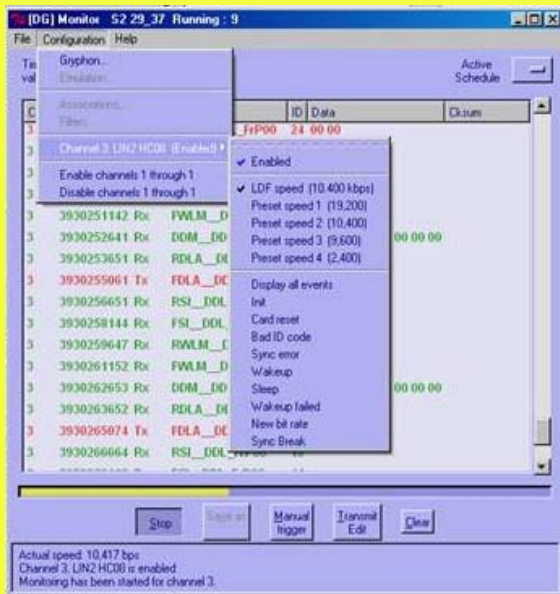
[DG] Monitor S2 29_37 Running : 9

File Configuration Help

Gryphon...
Emulation...
Associations...
Filters...
Channel 3: LIN2 HC08 (Enabled)
Enable channels 1 through 1
Disable channels 1 through 1

Ti
val

Active Schedule

C | | | ID | Data | Cksum
3 | | _FrP00 | 24 | 00 00 |
3 | 3930251142 Rx | FWLM__D | | |
3 | 3930252641 Rx | DDM__DD | | 00 00 00 |
3 | 3930253651 Rx | RDLA__DI | | |
3 | 3930255061 Tx | FDLA__DE | | |
3 | 3930256651 Rx | RSI__DDL | | |
3 | 3930258144 Rx | FSI__DDL | | |
3 | 3930259647 Rx | RWLM__I | | |
3 | 3930261152 Rx | FWLM__D | | |
3 | 3930262653 Rx | DDM__DD | | 00 00 00 |
3 | 3930263652 Rx | RDLA__DI | | |
3 | 3930265074 Tx | FDLA__DE | | |
3 | 3930266664 Rx | RSI__DDL | | |

✔ Enabled
✔ LDF speed (10,400 kbps)
Preset speed 1 (19,200)
Preset speed 2 (10,400)
Preset speed 3 (9,600)
Preset speed 4 (2,400)
Display all events
Init
Card reset
Bad ID code
Sync error
Wakeup
Sleep
Wakeup failed
New bit rate
Sync Break

Stop Save as Manual trigger Transmit Edit Clear

Actual speed: 10,417 bps
Channel 3, LIN2 HC08 is enabled
Monitoring has been started for channel 3.